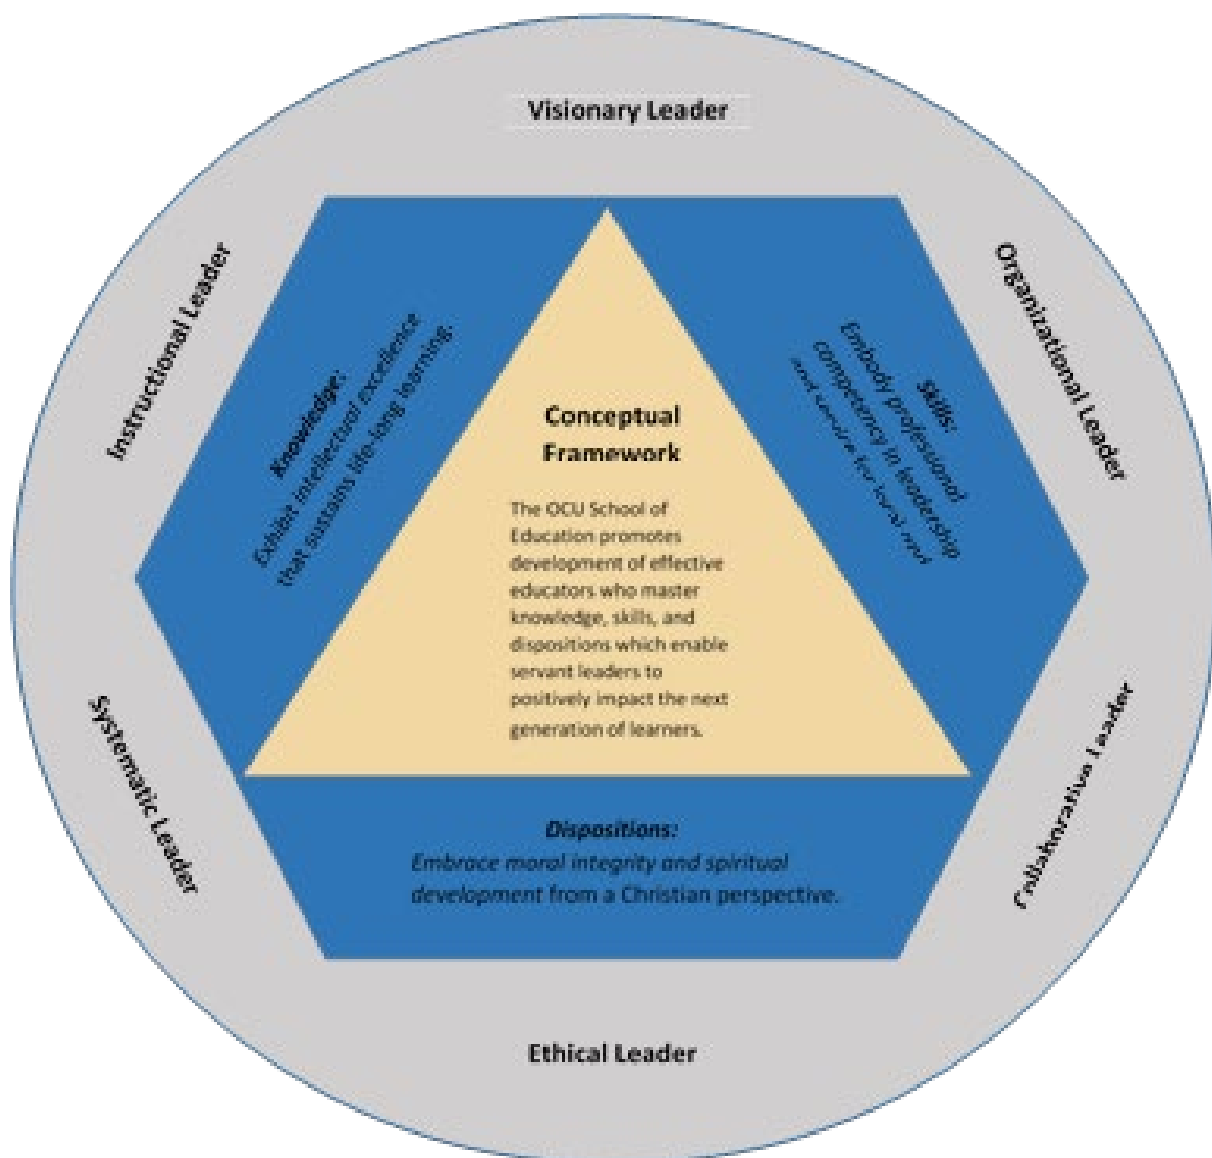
Visionary Leader

Instructional Leader

Organizational Leader

Knowledge:
Exhibit intellectual excellence that sustains life-long learning.

Skills:
Embody professional competency in leadership and service for local and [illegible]

Conceptual Framework

The OCU School of Education promotes development of effective educators who master knowledge, skills, and dispositions which enable servant leaders to positively impact the next generation of learners.

Systematic Leader

Collaborative Leader

Dispositions:
Embrace moral integrity and spiritual development from a Christian perspective.

Ethical Leader